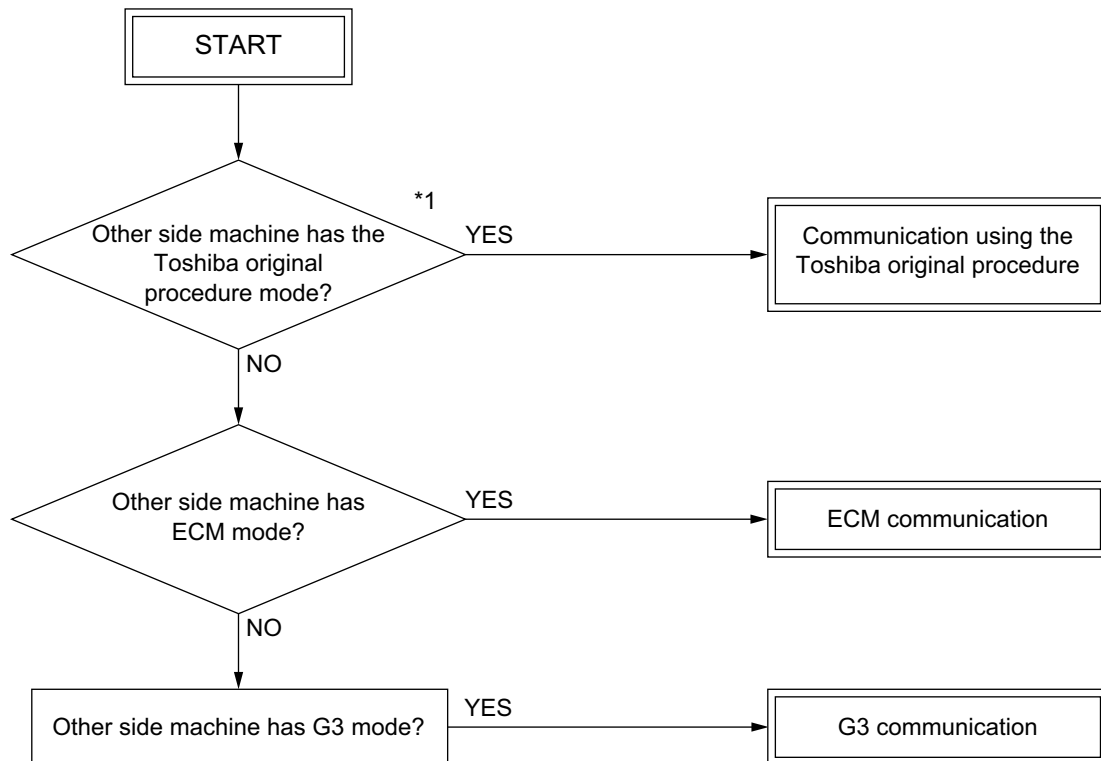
START

*1

Other side machine has the Toshiba original procedure mode?

YES

Communication using the Toshiba original procedure

NO

Other side machine has ECM mode?

YES

ECM communication

NO

Other side machine has G3 mode?

YES

G3 communication